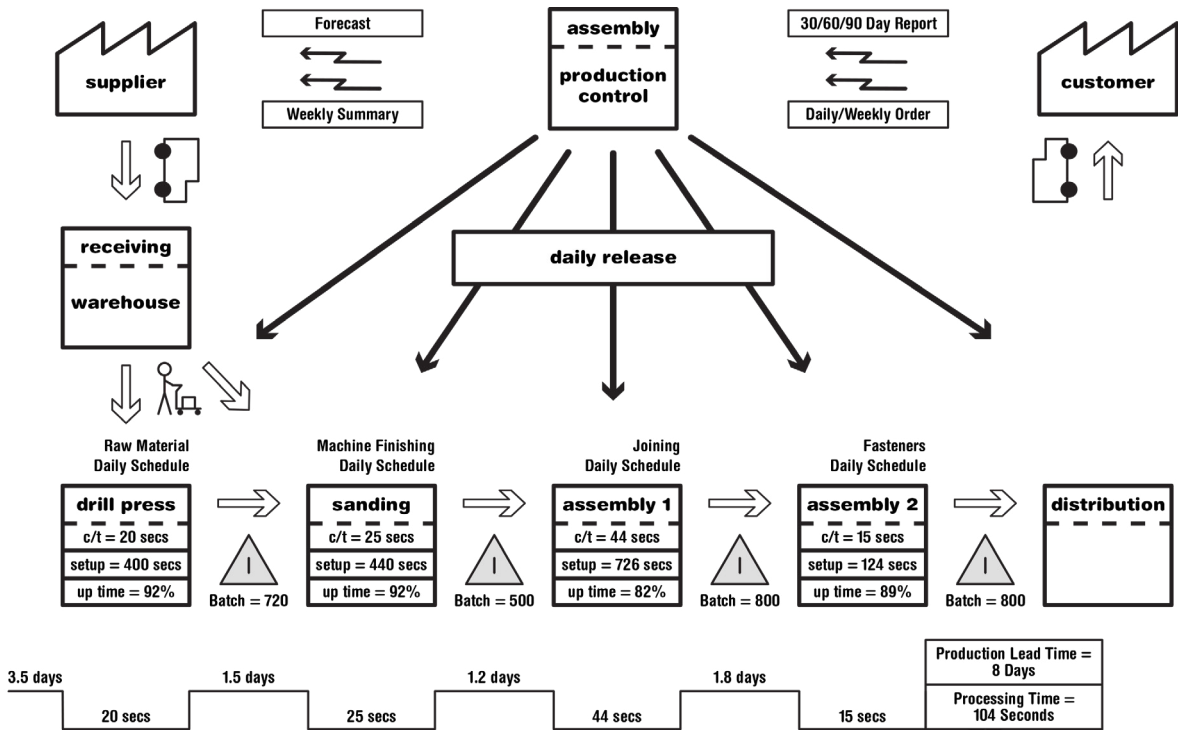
supplier

Forecast

Weekly Summary

assembly

production control

30/60/90 Day Report

Daily/Weekly Order

customer

receiving

warehouse

daily release

Raw Material Daily Schedule

Machine Finishing Daily Schedule

Joining Daily Schedule

Fasteners Daily Schedule

drill press
c/t = 20 secs
setup = 400 secs
up time = 92%

I
Batch = 720

sanding
c/t = 25 secs
setup = 440 secs
up time = 92%

I
Batch = 500

assembly 1
c/t = 44 secs
setup = 726 secs
up time = 82%

I
Batch = 800

assembly 2
c/t = 15 secs
setup = 124 secs
up time = 89%

I
Batch = 800

distribution

3.5 days

20 secs

1.5 days

25 secs

1.2 days

44 secs

1.8 days

15 secs

Production Lead Time = 8 Days

Processing Time = 104 Seconds